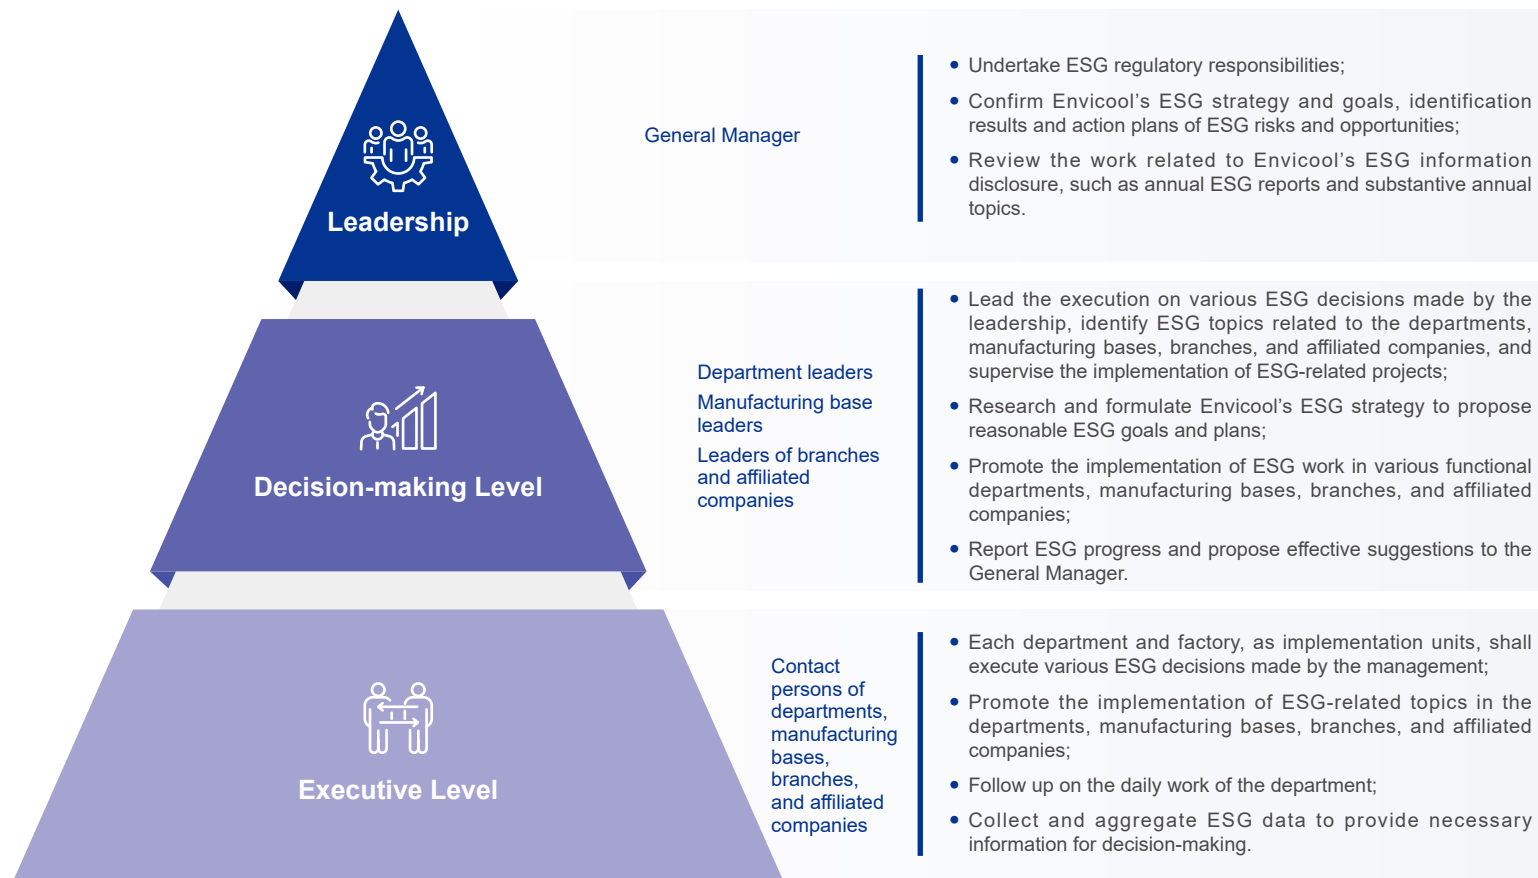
Leadership

General Manager

- Undertake ESG regulatory responsibilities;
- Confirm Envicool's ESG strategy and goals, identification results and action plans of ESG risks and opportunities;
- Review the work related to Envicool's ESG information disclosure, such as annual ESG reports and substantive annual topics.

Decision-making Level

Department leaders
Manufacturing base leaders
Leaders of branches and affiliated companies

- Lead the execution on various ESG decisions made by the leadership, identify ESG topics related to the departments, manufacturing bases, branches, and affiliated companies, and supervise the implementation of ESG-related projects;
- Research and formulate Envicool's ESG strategy to propose reasonable ESG goals and plans;
- Promote the implementation of ESG work in various functional departments, manufacturing bases, branches, and affiliated companies;
- Report ESG progress and propose effective suggestions to the General Manager.

Executive Level

Contact persons of departments, manufacturing bases, branches, and affiliated companies

- Each department and factory, as implementation units, shall execute various ESG decisions made by the management;
- Promote the implementation of ESG-related topics in the departments, manufacturing bases, branches, and affiliated companies;
- Follow up on the daily work of the department;
- Collect and aggregate ESG data to provide necessary information for decision-making.